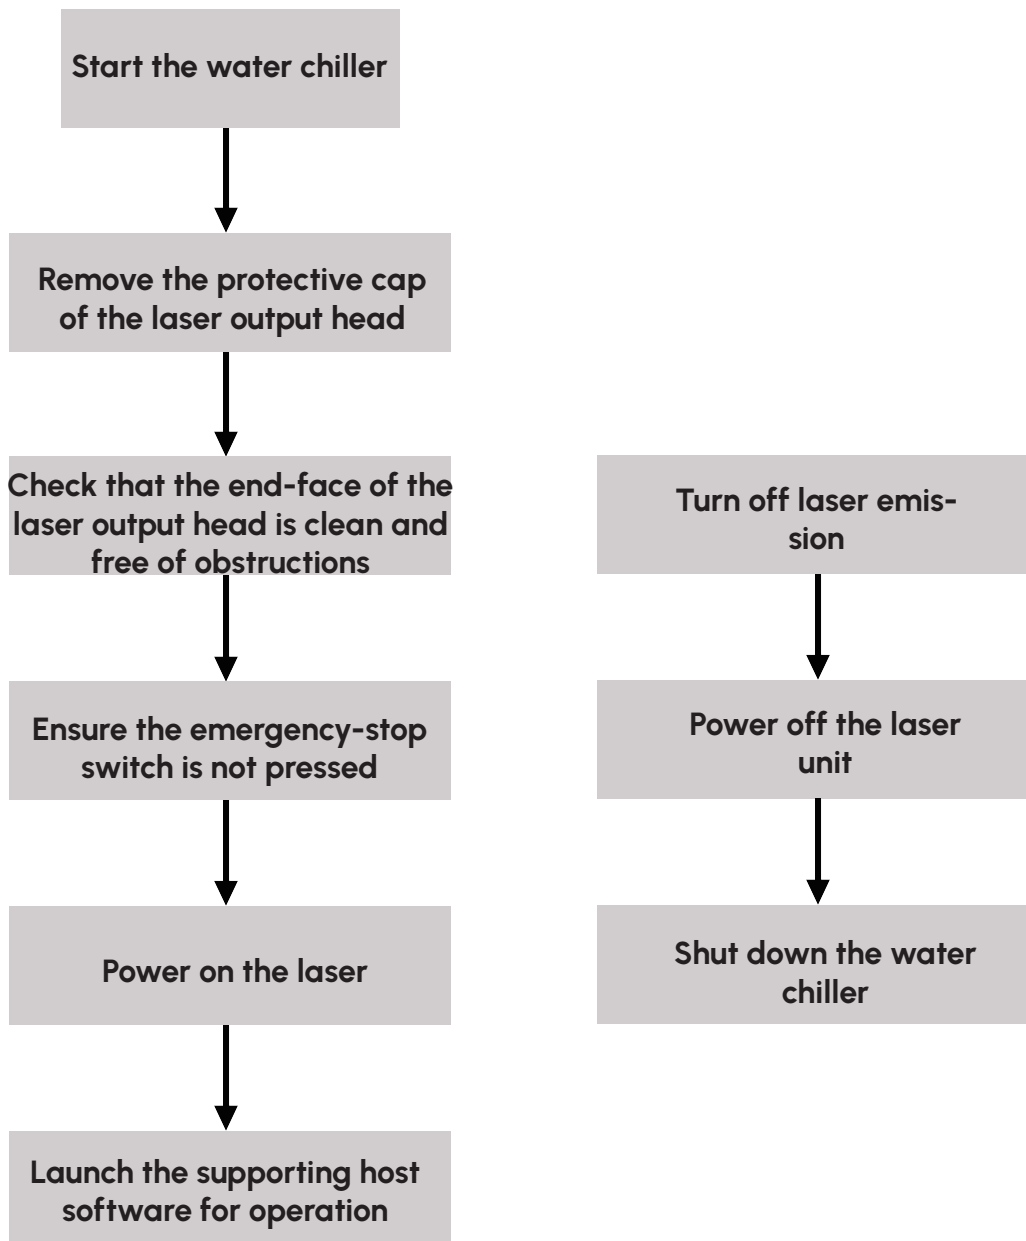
Start the water chiller

Remove the protective cap of the laser output head

Check that the end-face of the laser output head is clean and free of obstructions

Ensure the emergency-stop switch is not pressed

Power on the laser

Launch the supporting host software for operation

Turn off laser emission

Power off the laser unit

Shut down the water chiller